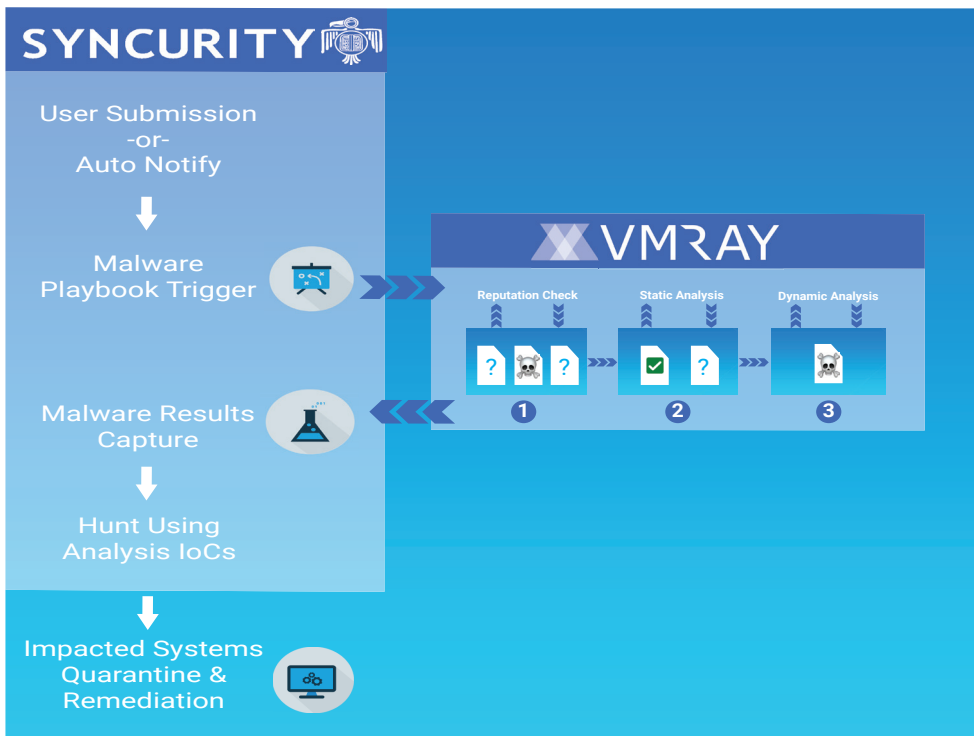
SYNCURITY

User Submission
-or-
Auto Notify

Malware Playbook Trigger

Malware Results Capture

Hunt Using Analysis IoCs

Impacted Systems Quarantine & Remediation

VMRAY

Reputation Check

Static Analysis

Dynamic Analysis

?

?

?

?

1

2

3